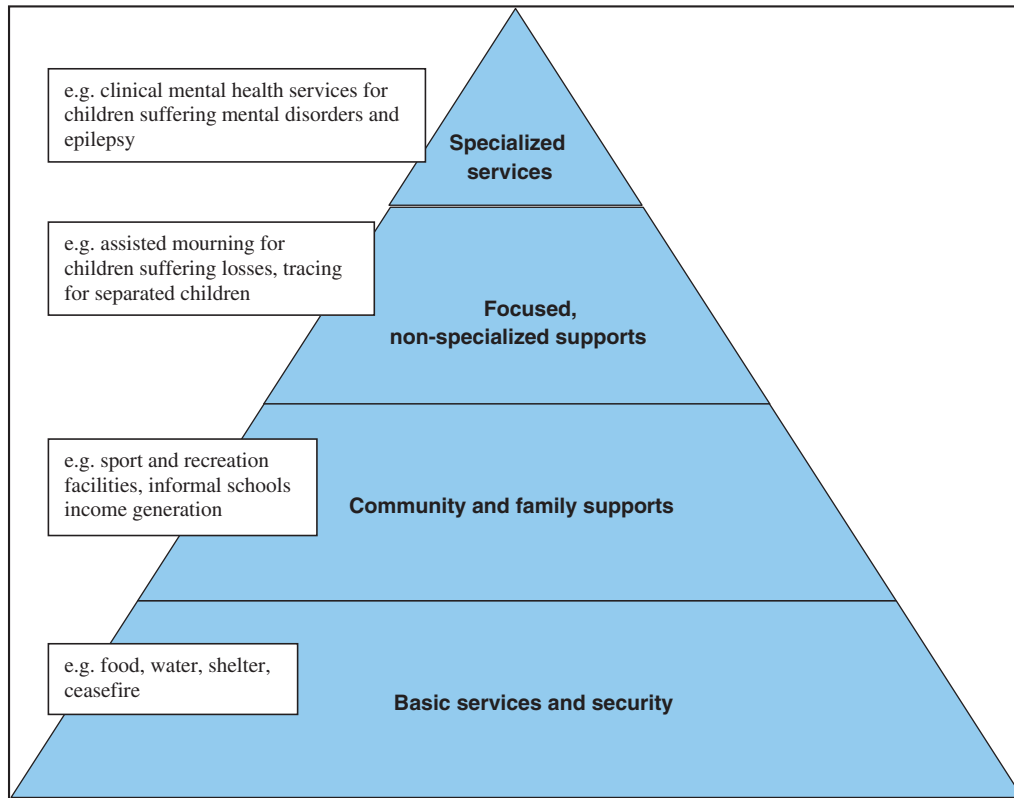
e.g. clinical mental health services for children suffering mental disorders and epilepsy

Specialized services

e.g. assisted mourning for children suffering losses, tracing for separated children

Focused, non-specialized supports

e.g. sport and recreation facilities, informal schools income generation

Community and family supports

e.g. food, water, shelter, ceasefire

Basic services and security